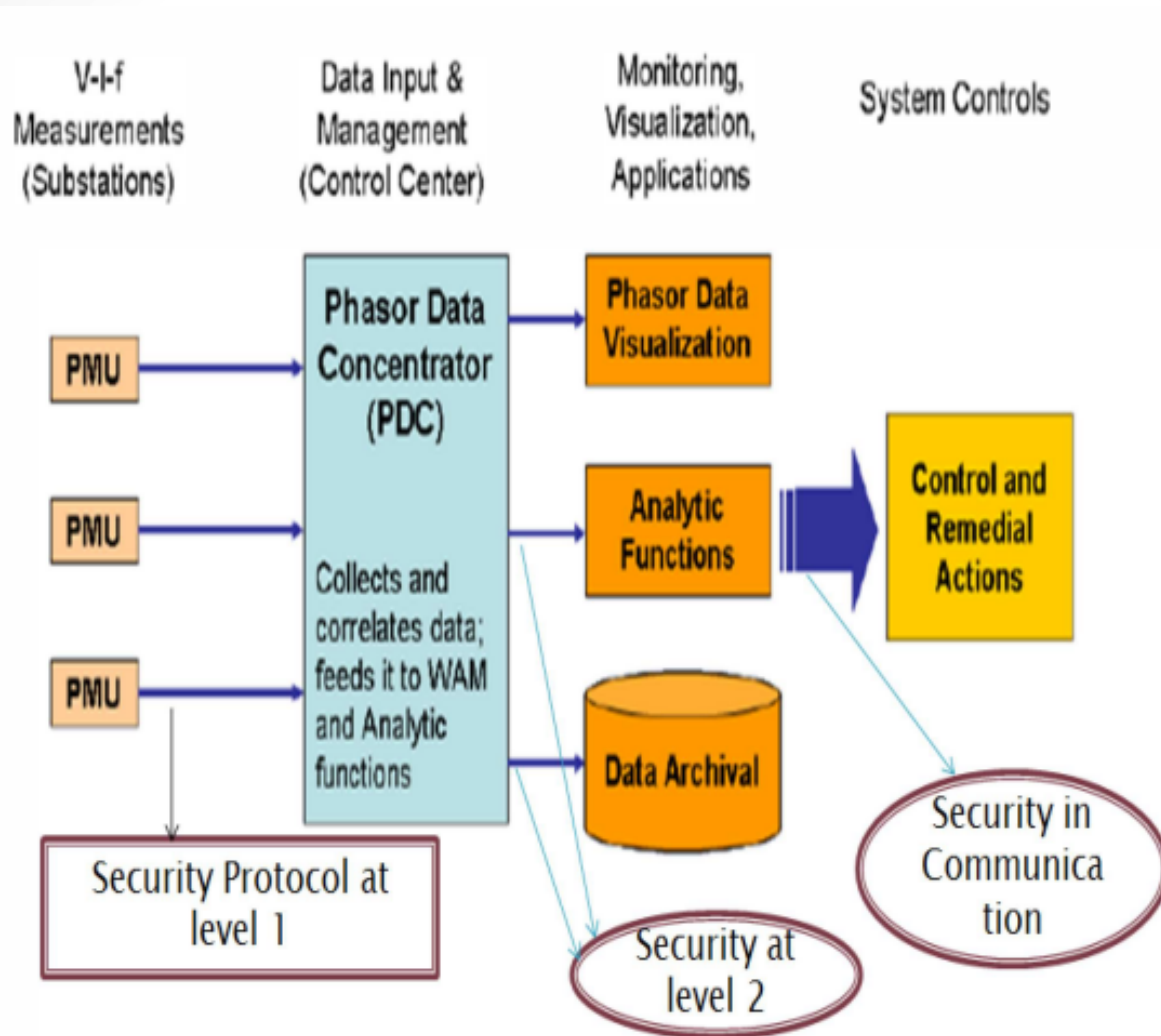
V-I-f Measurements (Substations)

Data Input & Management (Control Center)

Monitoring, Visualization, Applications

System Controls

PMU

PMU

PMU

Phasor Data Concentrator (PDC)

Collects and correlates data; feeds it to WAM and Analytic functions

Phasor Data Visualization

Analytic Functions

Data Archival

Control and Remedial Actions

Security Protocol at level 1

Security at level 2

Security in Communica tion